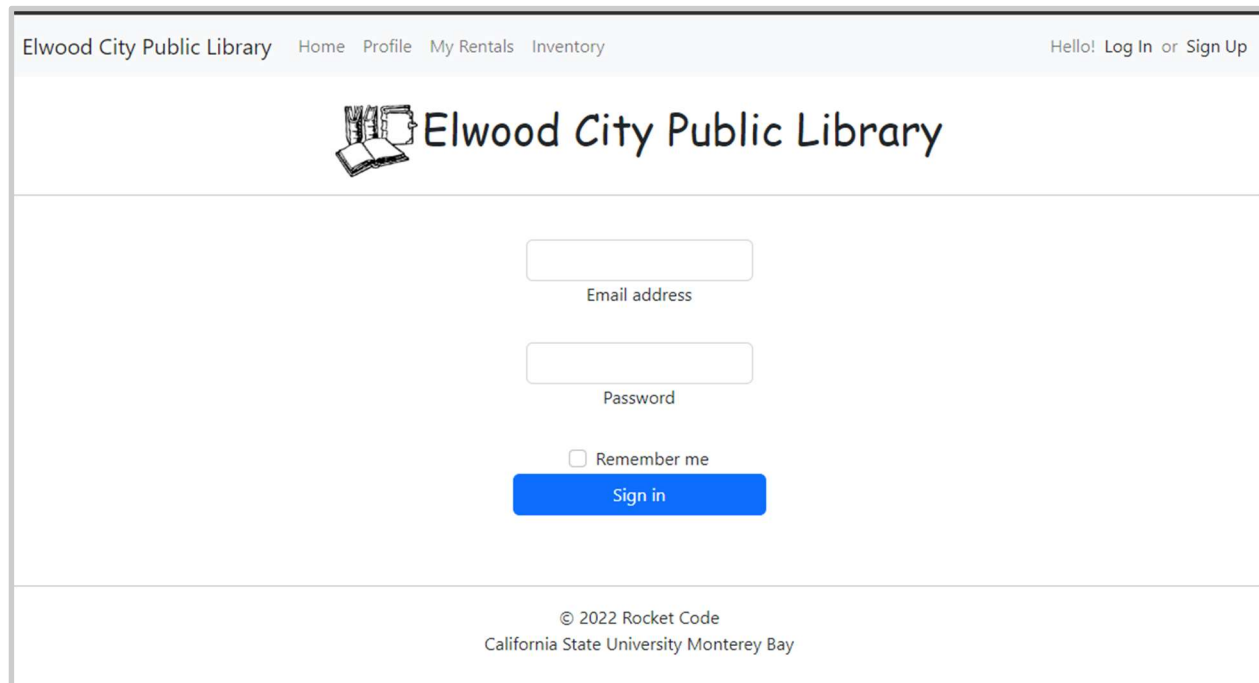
Elwood City Public Library Home Profile My Rentals Inventory Hello! Log In or Sign Up

Elwood City Public Library

Email address

Password

Remember me

Sign in

© 2022 Rocket Code
California State University Monterey Bay